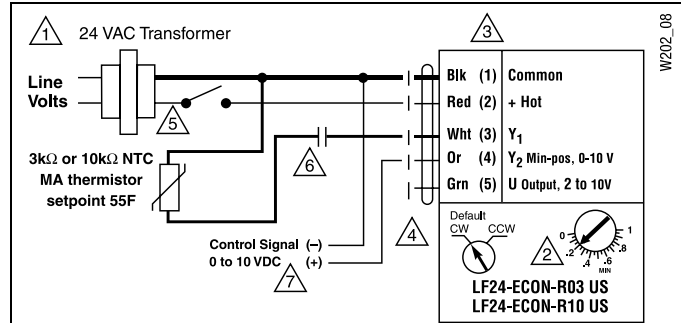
1 24 VAC Transformer

3

W202_08

Line Volts

5

Blk (1) Common
Red (2) + Hot
Wht (3) $Y_1$
Or (4) $Y_2$ Min-pos, 0-10 V
Grn (5) U Output, 2 to 10V

3kΩ or 10kΩ NTC MA thermistor setpoint 55F

6

4

Default
CW CCW

2

0 .2 .4 .6 .8 1
MIN

Control Signal (–)
0 to 10 VDC (+)

7

LF24-ECON-R03 US
LF24-ECON-R10 US